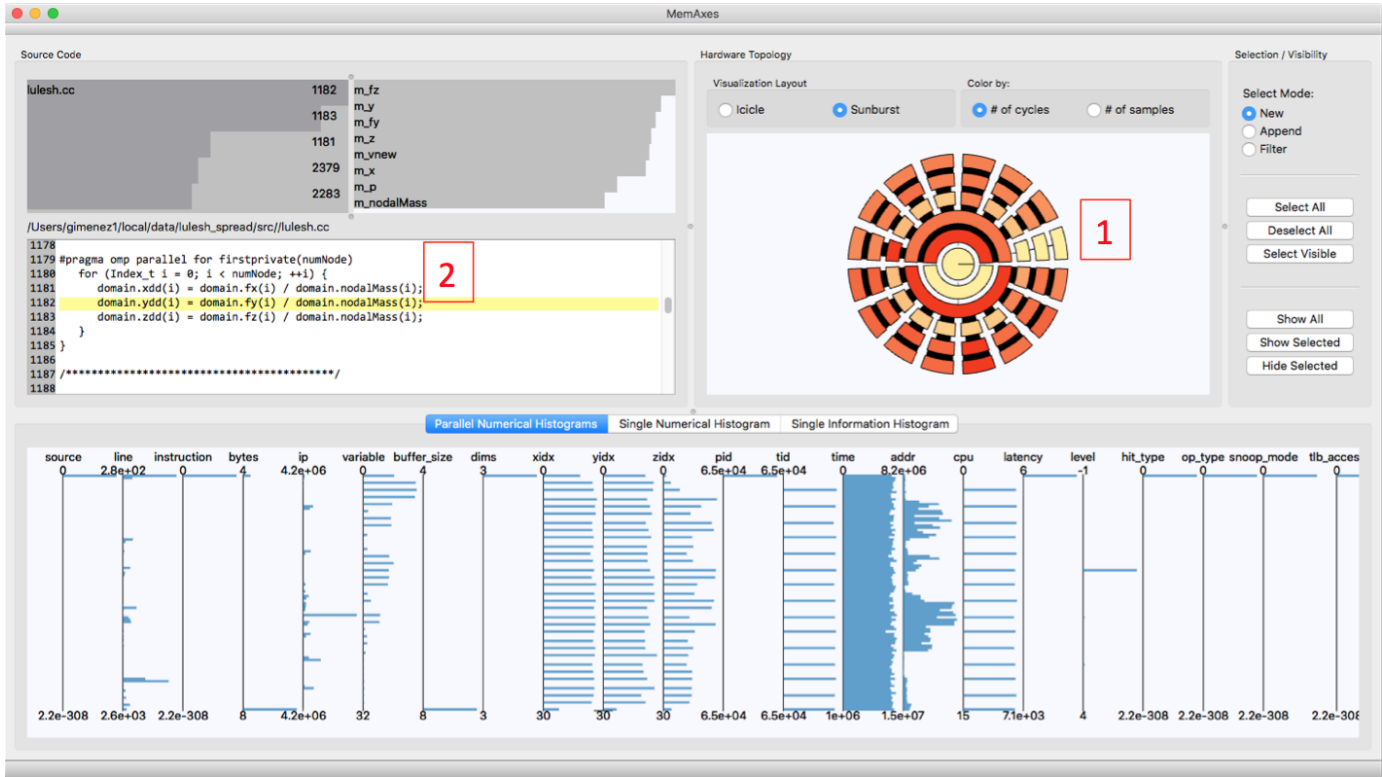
MemAxes

Source Code

| lulesh.cc | 1182 | m_fz |
|---|---|---|
| | | m_y |
| | 1183 | m_fy |
| | 1181 | m_z |
| | | m_vnew |
| | 2379 | m_x |
| | | m_p |
| | 2283 | m_nodalMass |

/Users/gimenez1/local/data/lulesh_spread/src//lulesh.cc

1178
1179 #pragma omp parallel for firstprivate(numNode)
1180    for (Index_t i = 0; i < numNode; ++i) {
1181       domain.xdd(i) = domain.fx(i) / domain.nodalMass(i);
1182       domain.ydd(i) = domain.fy(i) / domain.nodalMass(i);
1183       domain.zdd(i) = domain.fz(i) / domain.nodalMass(i);
1184    }
1185 }
1186
1187 /******************************************/
1188

2

Hardware Topology

Visualization Layout
Icicle
Sunburst

Color by:
# of cycles
# of samples

1

Selection / Visibility

Select Mode:
New
Append
Filter

Select All
Deselect All
Select Visible

Show All
Show Selected
Hide Selected

Parallel Numerical Histograms
Single Numerical Histogram
Single Information Histogram

| source | line | instruction | bytes | ip | variable | buffer_size | dims | xidx | yidx | zidx | pid | tid | time | addr | cpu | latency | level | hit_type | op_type | snoop_mode | tlb_acces |
|---|---|---|---|---|---|---|---|---|---|---|---|---|---|---|---|---|---|---|---|---|---|
| 0 | 2.8e+02 | 0 | 4 | 4.2e+06 | 0 | 4 | 3 | 0 | 0 | 0 | 6.5e+04 | 6.5e+04 | 0 | 8.2e+06 | 0 | 6 | -1 | 0 | 0 | 0 | 0 |
| 2.2e-308 | 2.6e+03 | 2.2e-308 | 8 | 4.2e+06 | 32 | 8 | 3 | 30 | 30 | 30 | 6.5e+04 | 6.5e+04 | 1e+06 | 1.5e+07 | 15 | 7.1e+03 | 4 | 2.2e-308 | 2.2e-308 | 2.2e-308 | 2.2e-308 |